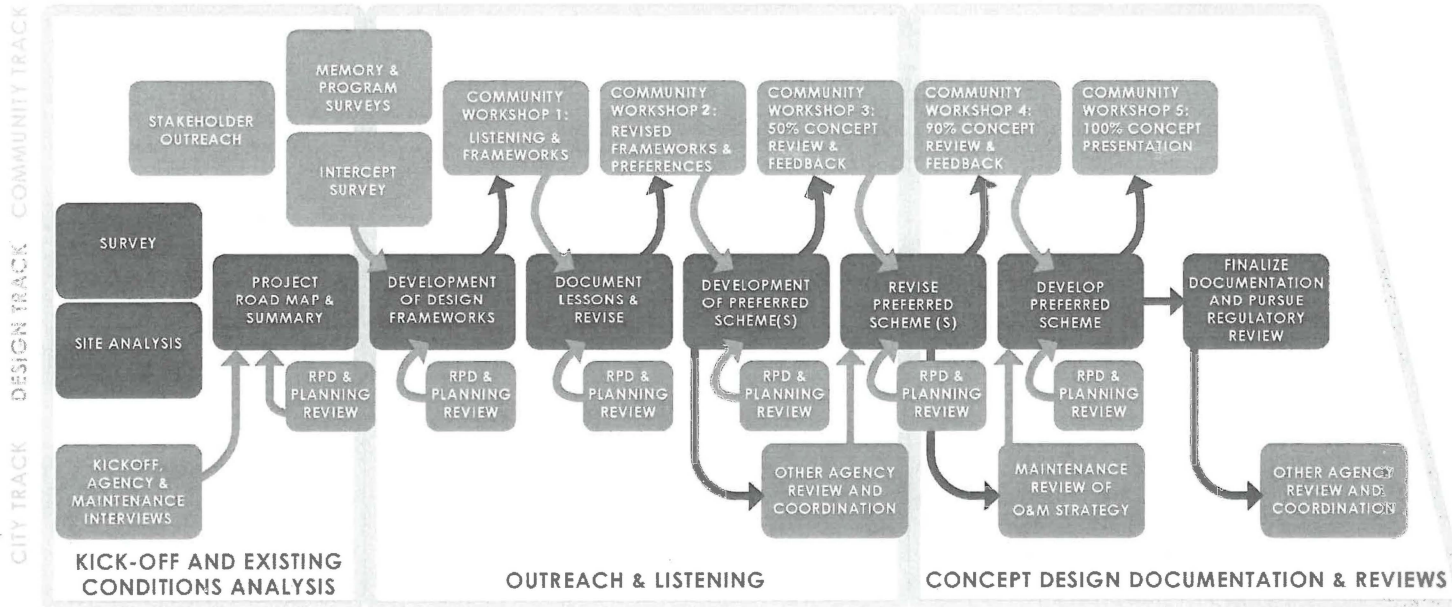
COMMUNITY TRACK

DESIGN TRACK

CITY TRACK

STAKEHOLDER OUTREACH

MEMORY & PROGRAM SURVEYS

INTERCEPT SURVEY

COMMUNITY WORKSHOP 1: LISTENING & FRAMEWORKS

COMMUNITY WORKSHOP 2: REVISED FRAMEWORKS & PREFERENCES

COMMUNITY WORKSHOP 3: 50% CONCEPT REVIEW & FEEDBACK

COMMUNITY WORKSHOP 4: 90% CONCEPT REVIEW & FEEDBACK

COMMUNITY WORKSHOP 5: 100% CONCEPT PRESENTATION

SURVEY

SITE ANALYSIS

PROJECT ROAD MAP & SUMMARY

DEVELOPMENT OF DESIGN FRAMEWORKS

DOCUMENT LESSONS & REVISE

DEVELOPMENT OF PREFERRED SCHEME(S)

REVISE PREFERRED SCHEME (S)

DEVELOP PREFERRED SCHEME

FINALIZE DOCUMENTATION AND PURSUE REGULATORY REVIEW

RPD & PLANNING REVIEW

RPD & PLANNING REVIEW

RPD & PLANNING REVIEW

RPD & PLANNING REVIEW

RPD & PLANNING REVIEW

RPD & PLANNING REVIEW

KICKOFF, AGENCY & MAINTENANCE INTERVIEWS

OTHER AGENCY REVIEW AND COORDINATION

MAINTENANCE REVIEW OF O&M STRATEGY

OTHER AGENCY REVIEW AND COORDINATION

KICK-OFF AND EXISTING CONDITIONS ANALYSIS

OUTREACH & LISTENING

CONCEPT DESIGN DOCUMENTATION & REVIEWS